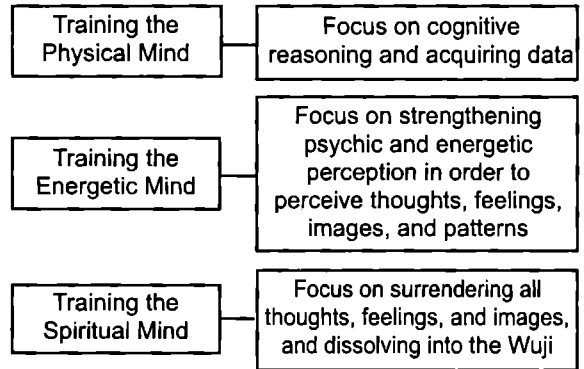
Training the Physical Mind

Focus on cognitive reasoning and acquiring data

Training the Energetic Mind

Focus on strengthening psychic and energetic perception in order to perceive thoughts, feelings, images, and patterns

Training the Spiritual Mind

Focus on surrendering all thoughts, feelings, and images, and dissolving into the Wuji